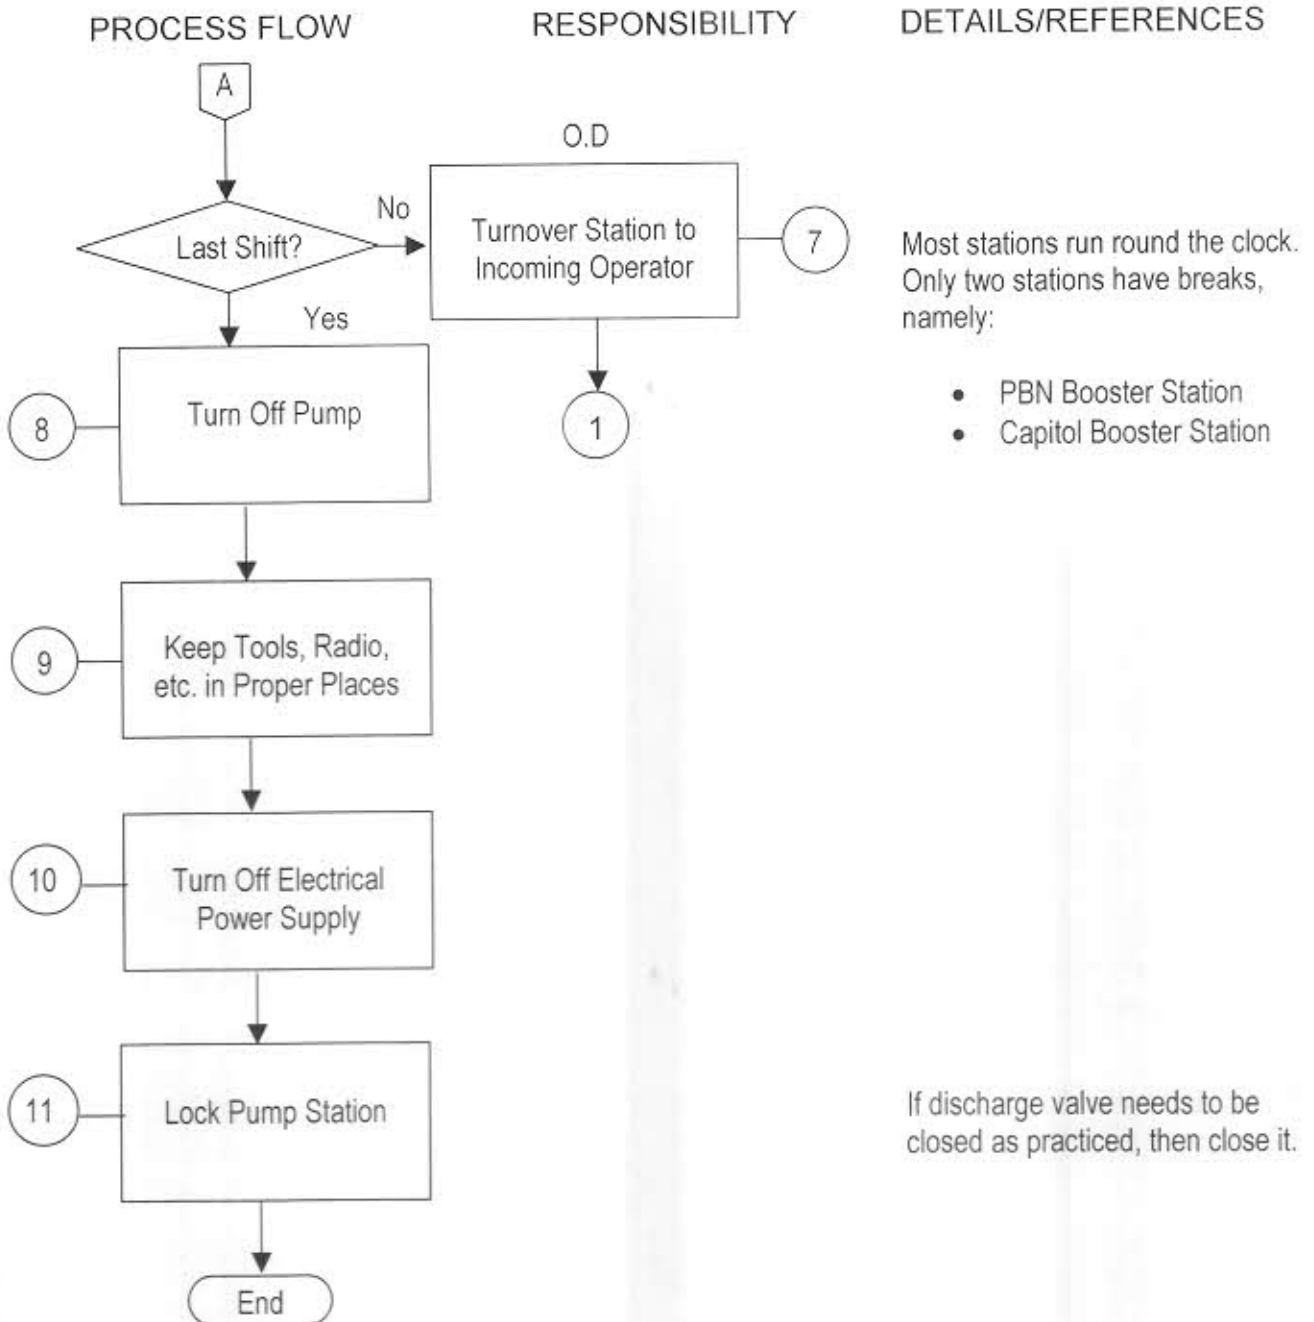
PROCESS FLOW

RESPONSIBILITY

DETAILS/REFERENCES

A

O.D

Last Shift?

No

Turnover Station to Incoming Operator

7

Most stations run round the clock. Only two stations have breaks, namely:

- PBN Booster Station
- Capitol Booster Station

Yes

8

Turn Off Pump

1

9

Keep Tools, Radio, etc. in Proper Places

10

Turn Off Electrical Power Supply

11

Lock Pump Station

If discharge valve needs to be closed as practiced, then close it.

End